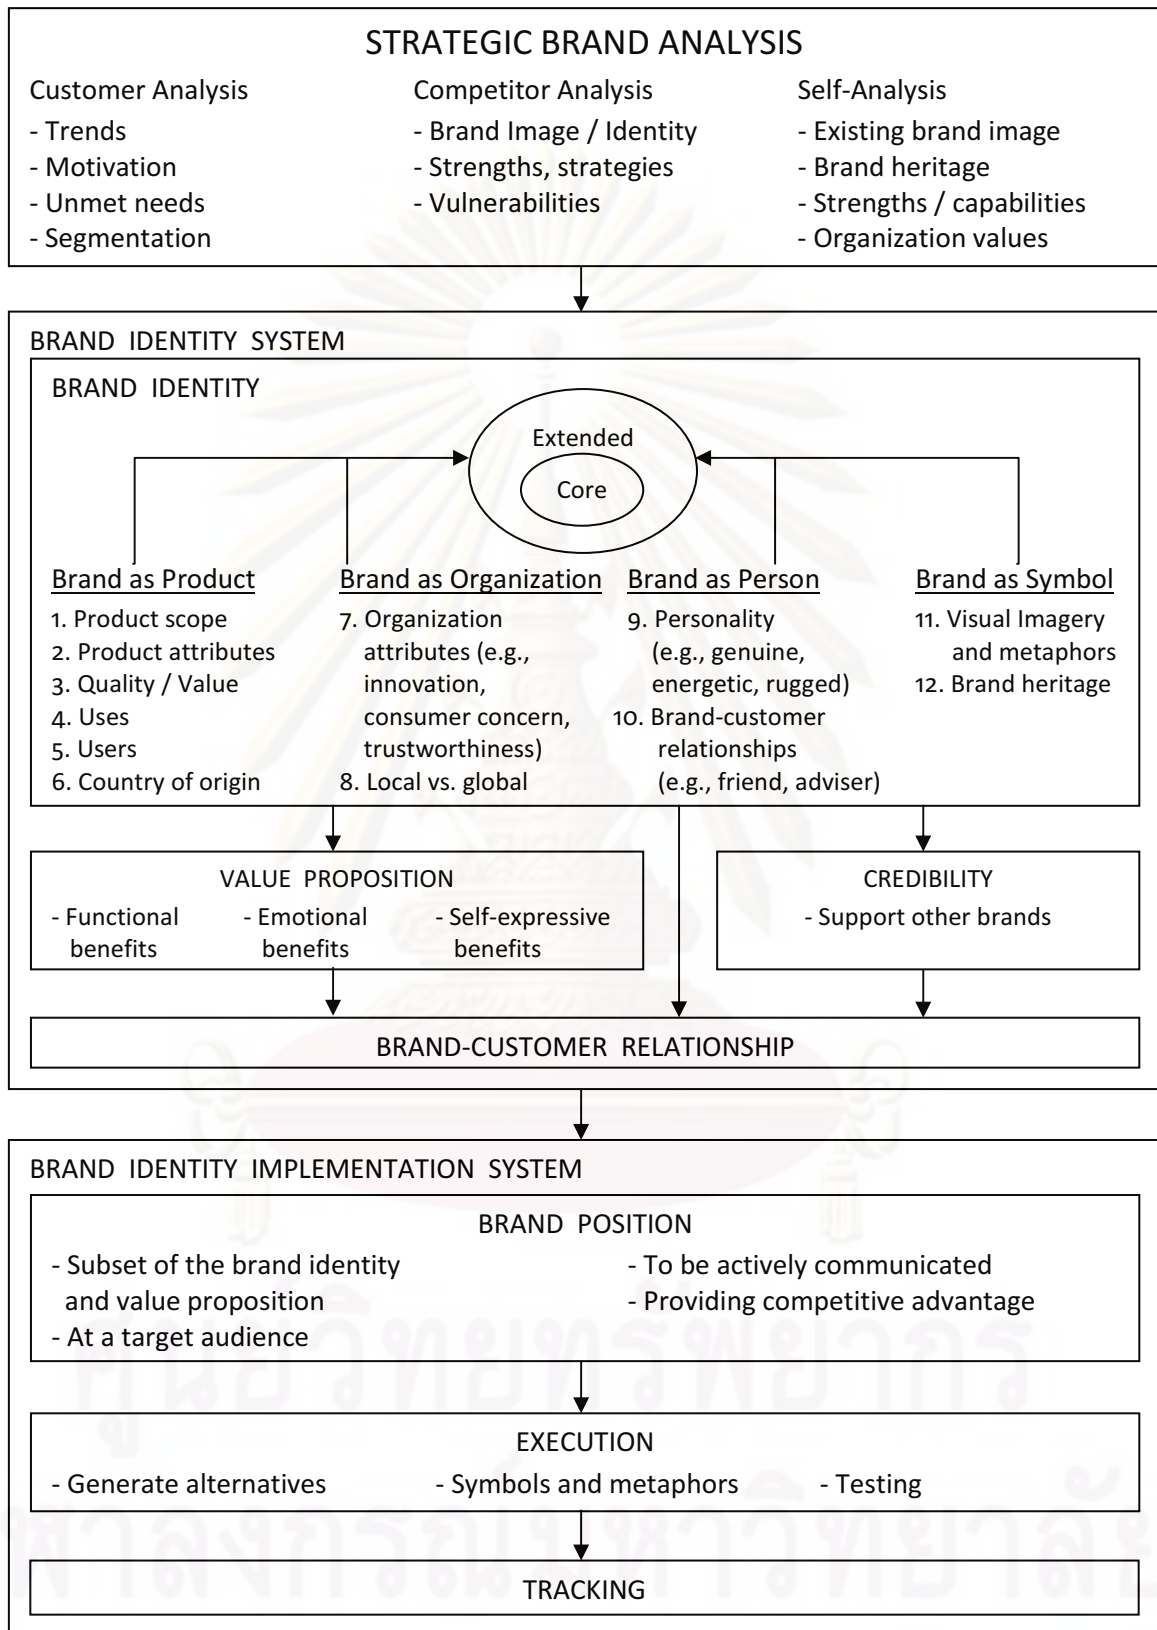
STRATEGIC BRAND ANALYSIS

Customer Analysis
- Trends
- Motivation
- Unmet needs
- Segmentation

Competitor Analysis
- Brand Image / Identity
- Strengths, strategies
- Vulnerabilities

Self-Analysis
- Existing brand image
- Brand heritage
- Strengths / capabilities
- Organization values

BRAND IDENTITY SYSTEM

BRAND IDENTITY

Extended

Core

Brand as Product
1. Product scope
2. Product attributes
3. Quality / Value
4. Uses
5. Users
6. Country of origin

Brand as Organization
7. Organization attributes (e.g., innovation, consumer concern, trustworthiness)
8. Local vs. global

Brand as Person
9. Personality (e.g., genuine, energetic, rugged)
10. Brand-customer relationships (e.g., friend, adviser)

Brand as Symbol
11. Visual Imagery and metaphors
12. Brand heritage

VALUE PROPOSITION
- Functional benefits
- Emotional benefits
- Self-expressive benefits

CREDIBILITY
- Support other brands

BRAND-CUSTOMER RELATIONSHIP

BRAND IDENTITY IMPLEMENTATION SYSTEM

BRAND POSITION
- Subset of the brand identity and value proposition
- At a target audience
- To be actively communicated
- Providing competitive advantage

EXECUTION
- Generate alternatives
- Symbols and metaphors
- Testing

TRACKING